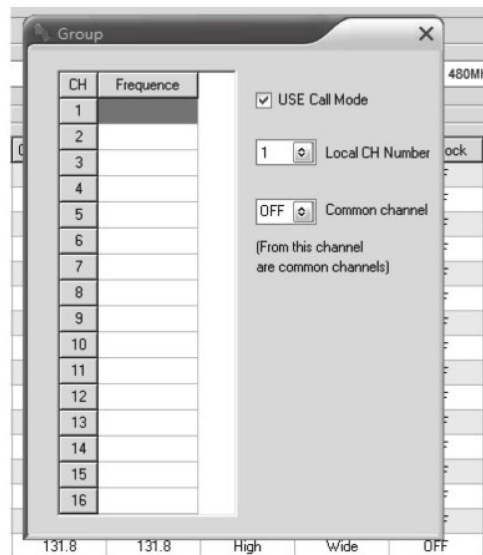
Group

| CH | Frequence |
|---|---|
| 1 | |
| 2 | |
| 3 | |
| 4 | |
| 5 | |
| 6 | |
| 7 | |
| 8 | |
| 9 | |
| 10 | |
| 11 | |
| 12 | |
| 13 | |
| 14 | |
| 15 | |
| 16 | |

USE Call Mode

1 Local CH Number

OFF Common channel

(From this channel are common channels)

480M

ock

131.8 131.8 High Wide OFF